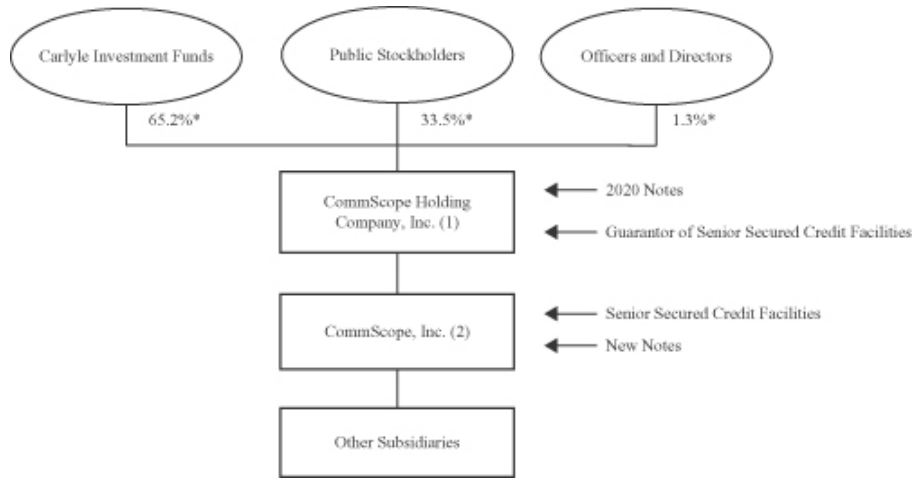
Carlyle Investment Funds

Public Stockholders

Officers and Directors

65.2%*

33.5%*

1.3%*

CommScope Holding Company, Inc. (1)

2020 Notes

Guarantor of Senior Secured Credit Facilities

CommScope, Inc. (2)

Senior Secured Credit Facilities

New Notes

Other Subsidiaries